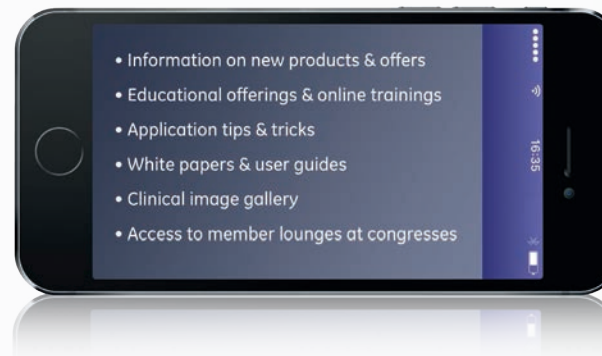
• Information on new products & offers
• Educational offerings & online trainings
• Application tips & tricks
• White papers & user guides
• Clinical image gallery
• Access to member lounges at congresses

16:35